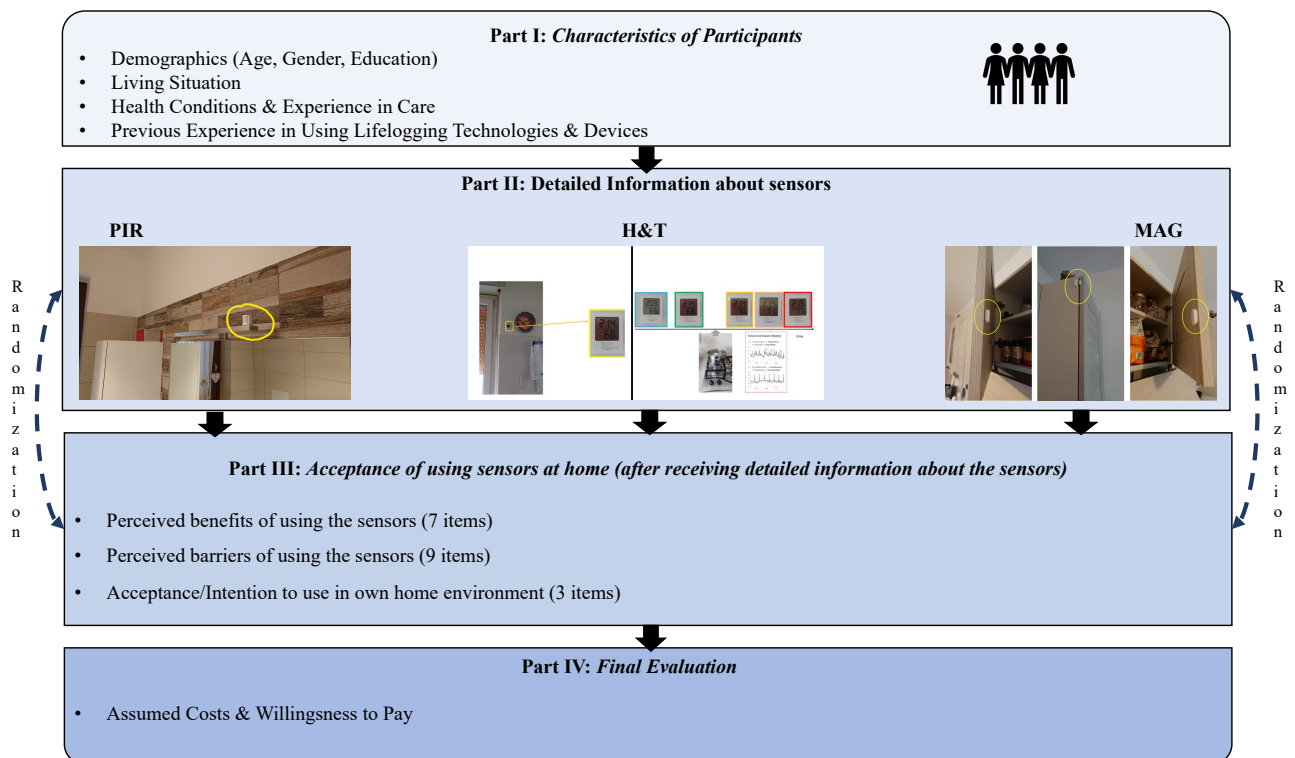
**Part I:** ***Characteristics of Participants***

- Demographics (Age, Gender, Education)
- Living Situation
- Health Conditions & Experience in Care
- Previous Experience in Using Lifelogging Technologies & Devices

**Part II: Detailed Information about sensors**

PIR

H&T

MAG

Randomization

Randomization

**Part III:** ***Acceptance of using sensors at home (after receiving detailed information about the sensors)***

- Perceived benefits of using the sensors (7 items)
- Perceived barriers of using the sensors (9 items)
- Acceptance/Intention to use in own home environment (3 items)

**Part IV:** ***Final Evaluation***

- Assumed Costs & Willingsness to Pay